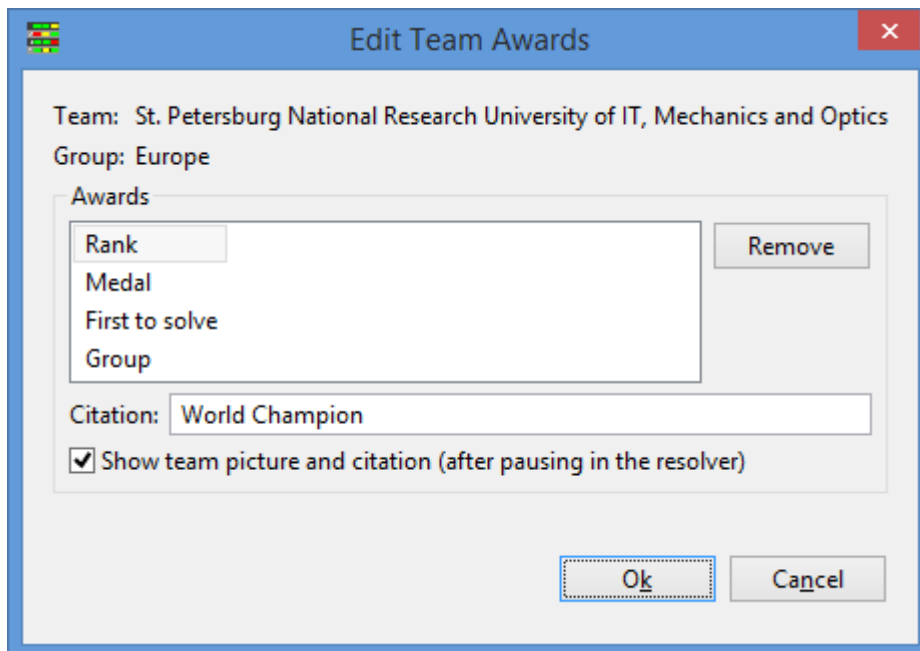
Edit Team Awards

Team: St. Petersburg National Research University of IT, Mechanics and Optics

Group: Europe

Awards

Rank

Medal

First to solve

Group

Remove

Citation: World Champion

Show team picture and citation (after pausing in the resolver)

Ok

Cancel